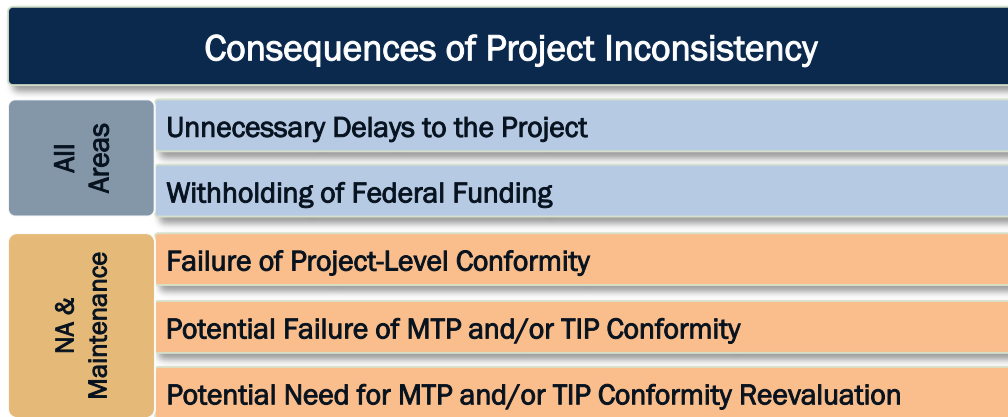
Consequences of Project Inconsistency

All Areas

Unnecessary Delays to the Project

Withholding of Federal Funding

NA & Maintenance

Failure of Project-Level Conformity

Potential Failure of MTP and/or TIP Conformity

Potential Need for MTP and/or TIP Conformity Reevaluation